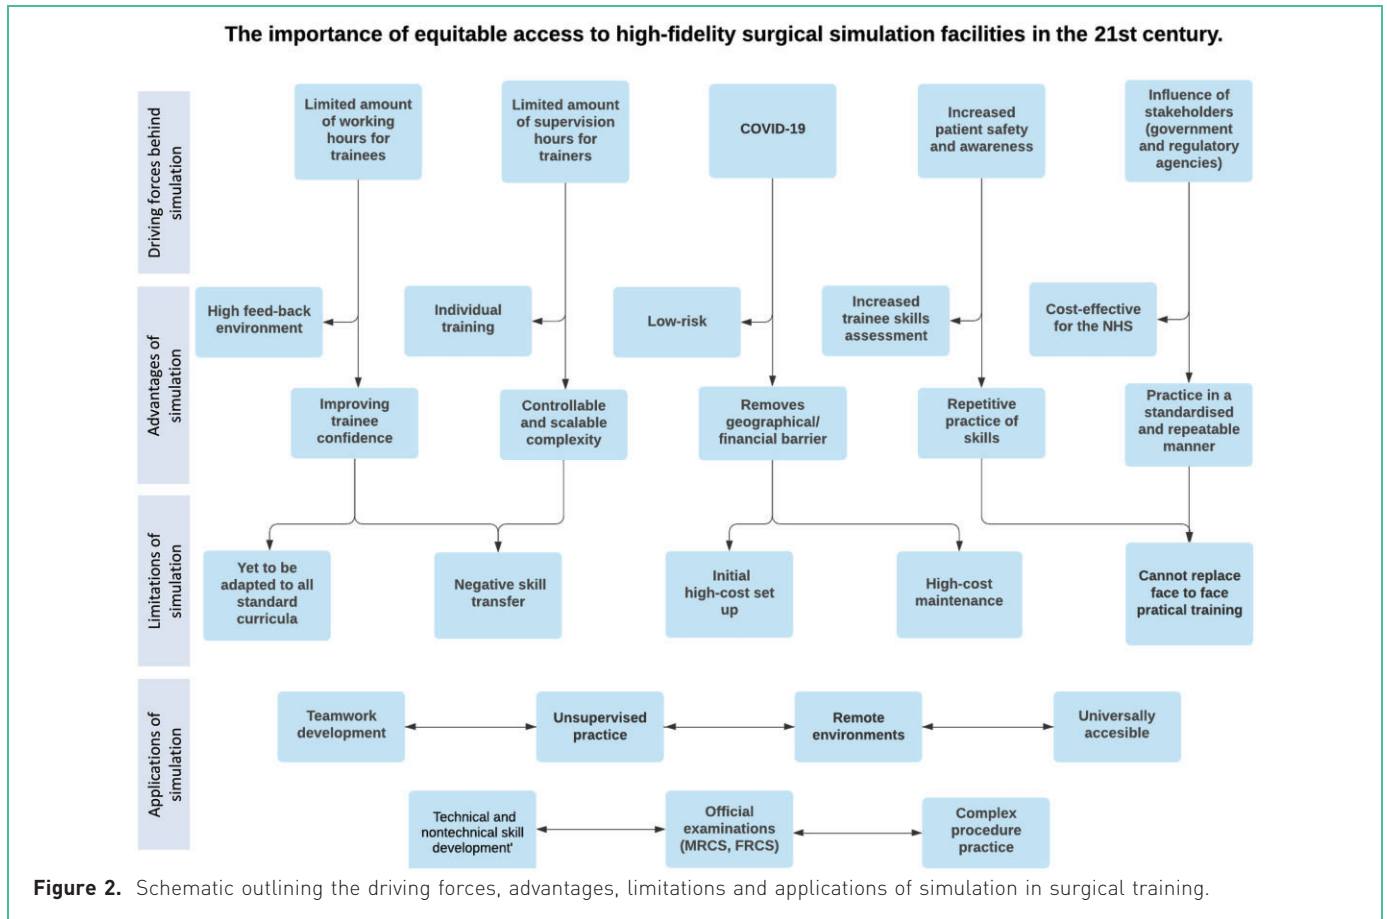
The importance of equitable access to high-fidelity surgical simulation facilities in the 21st century.

Driving forces behind simulation

Limited amount of working hours for trainees

Limited amount of supervision hours for trainers

COVID-19

Increased patient safety and awareness

Influence of stakeholders (government and regulatory agencies)

Advantages of simulation

High feed-back environment

Individual training

Low-risk

Increased trainee skills assessment

Cost-effective for the NHS

Improving trainee confidence

Controllable and scalable complexity

Removes geographical/ financial barrier

Repetitive practice of skills

Practice in a standardised and repeatable manner

Limitations of simulation

Yet to be adapted to all standard curricula

Negative skill transfer

Initial high-cost set up

High-cost maintenance

Cannot replace face to face pratical training

Applications of simulation

Teamwork development

Unsupervised practice

Remote environments

Universally accesible

Technical and nontechnical skill development'

Official examinations (MRCS, FRCS)

Complex procedure practice

Figure 2. Schematic outlining the driving forces, advantages, limitations and applications of simulation in surgical training.